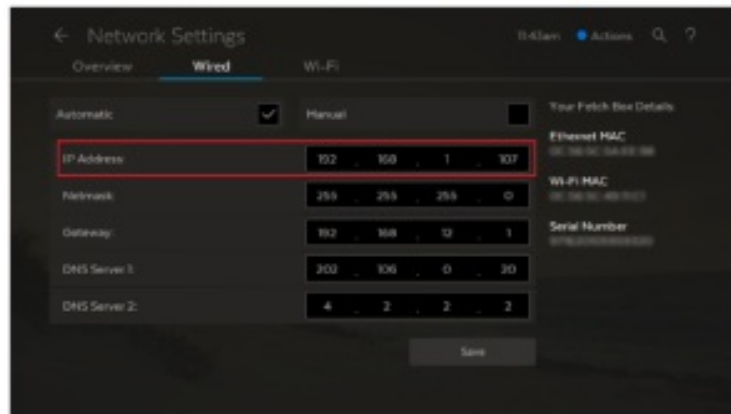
← Network Settings

11:43am Actions

Overview Wired Wi-Fi

Automatic

Manual

IP Address: 192 . 168 . 1 . 107

Netmask: 255 . 255 . 255 . 0

Gateway: 192 . 168 . 12 . 1

DNS Server 1: 202 . 106 . 0 . 20

DNS Server 2: 4 . 2 . 2 . 2

Save

Your Fetch Box Details

Ethernet MAC

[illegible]

Wi-Fi MAC

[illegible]

Serial Number

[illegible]